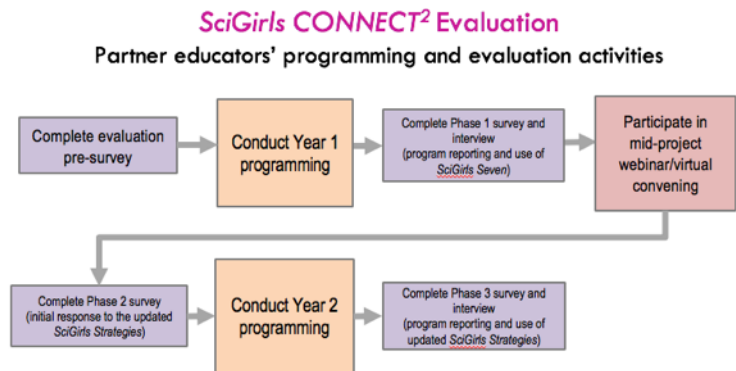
SciGirls CONNECT$^2$ Evaluation

Partner educators' programming and evaluation activities

Complete evaluation pre-survey

Conduct Year 1 programming

Complete Phase 1 survey and interview (program reporting and use of SciGirls Seven)

Participate in mid-project webinar/virtual convening

Complete Phase 2 survey (initial response to the updated SciGirls Strategies)

Conduct Year 2 programming

Complete Phase 3 survey and interview (program reporting and use of updated SciGirls Strategies)